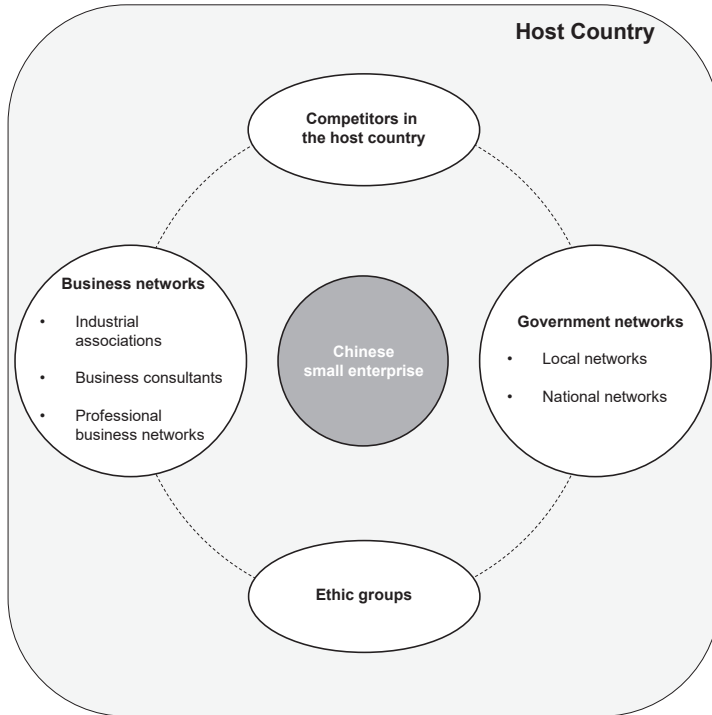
Host Country

Competitors in the host country

Business networks

- Industrial associations
- Business consultants
- Professional business networks

Chinese small enterprise

Government networks

- Local networks
- National networks

Ethic groups